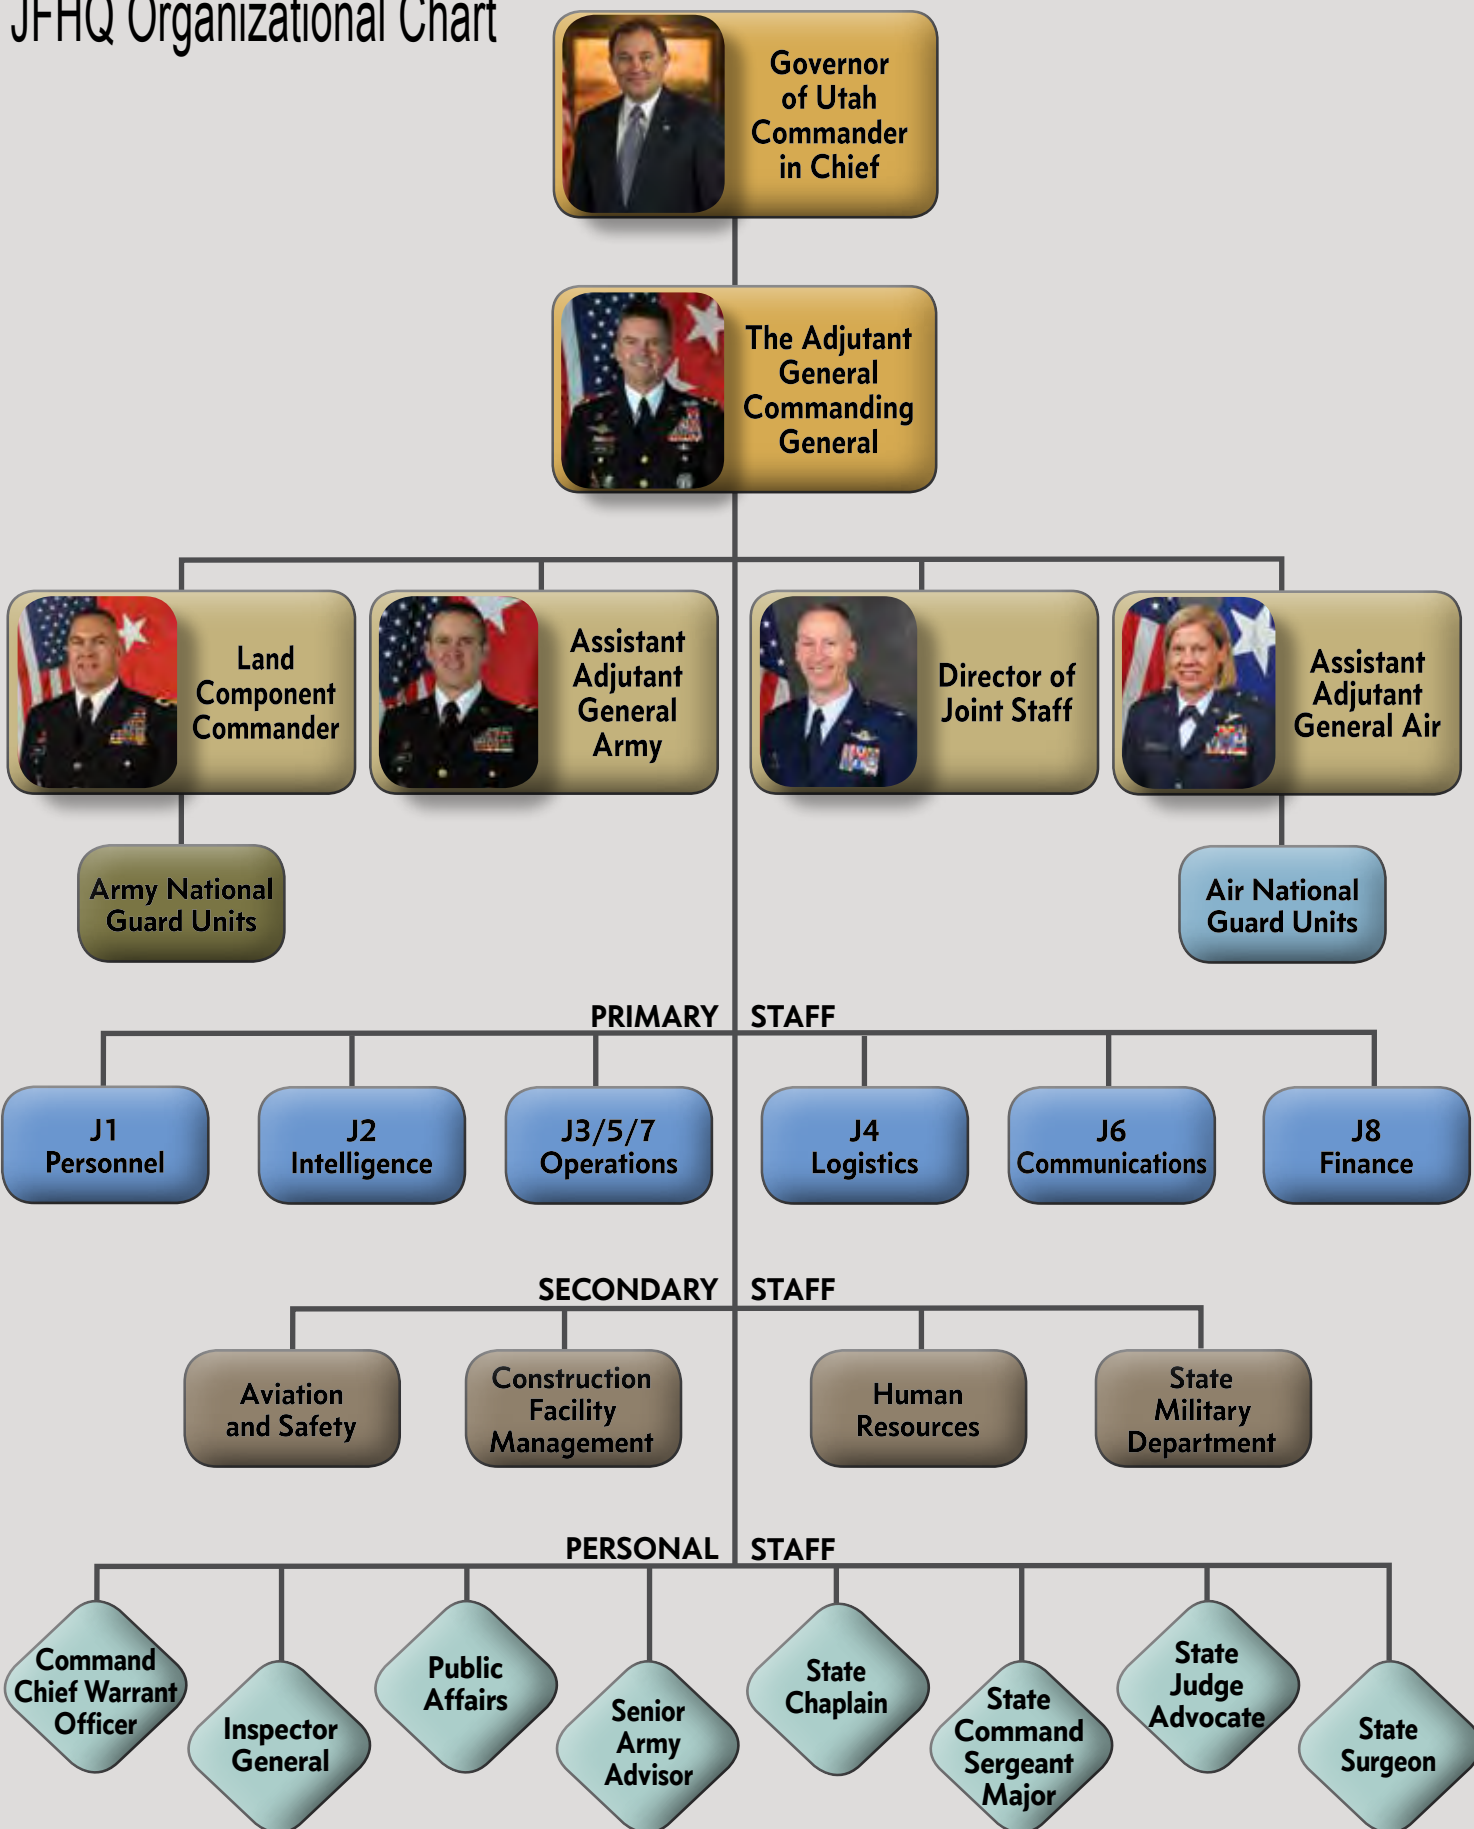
JFHQ Organizational Chart

Governor of Utah Commander in Chief

The Adjutant General Commanding General

Land Component Commander

Assistant Adjutant General Army

Director of Joint Staff

Assistant Adjutant General Air

Army National Guard Units

Air National Guard Units

PRIMARY STAFF

J1 Personnel

J2 Intelligence

J3/5/7 Operations

J4 Logistics

J6 Communications

J8 Finance

SECONDARY STAFF

Aviation and Safety

Construction Facility Management

Human Resources

State Military Department

PERSONAL STAFF

Command Chief Warrant Officer

Inspector General

Public Affairs

Senior Army Advisor

State Chaplain

State Command Sergeant Major

State Judge Advocate

State Surgeon